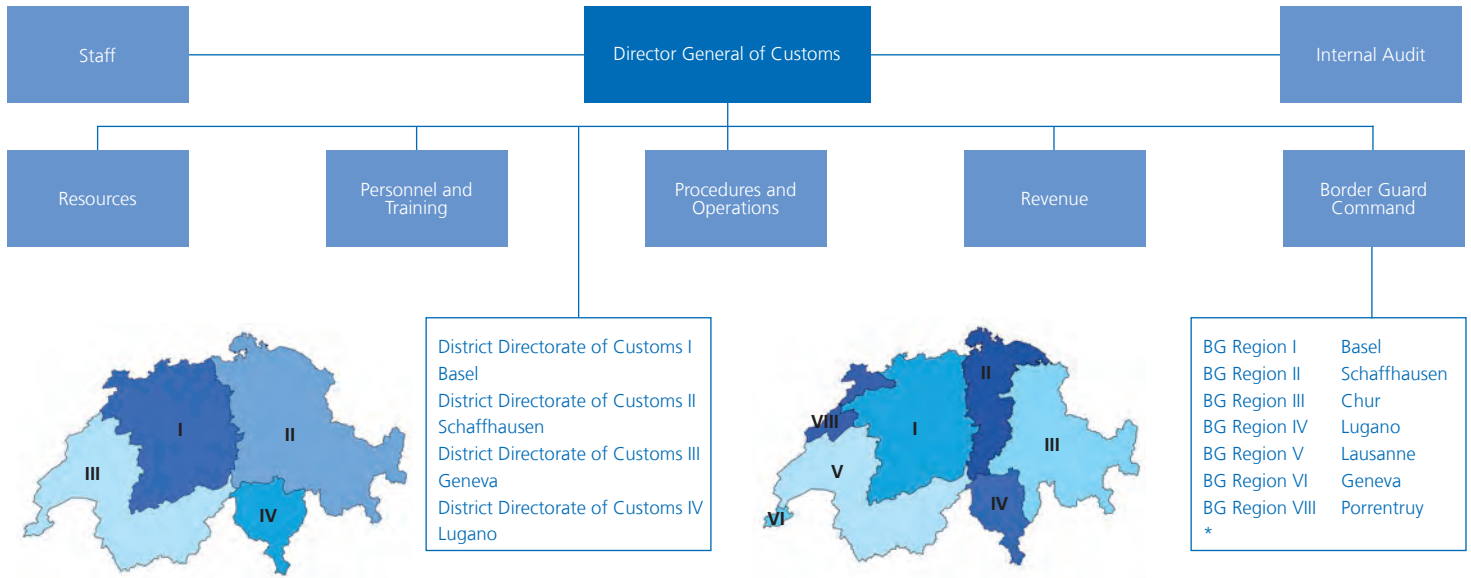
Staff

Director General of Customs

Internal Audit

Resources

Personnel and Training

Procedures and Operations

Revenue

Border Guard Command

I

II

III

IV

District Directorate of Customs I
Basel
District Directorate of Customs II
Schaffhausen
District Directorate of Customs III
Geneva
District Directorate of Customs IV
Lugano

II

VIII

I

III

V

IV

VI

| | |
|---|---|
| BG Region I | Basel |
| BG Region II | Schaffhausen |
| BG Region III | Chur |
| BG Region IV | Lugano |
| BG Region V | Lausanne |
| BG Region VI | Geneva |
| BG Region VIII | Porrentruy |
| * | |